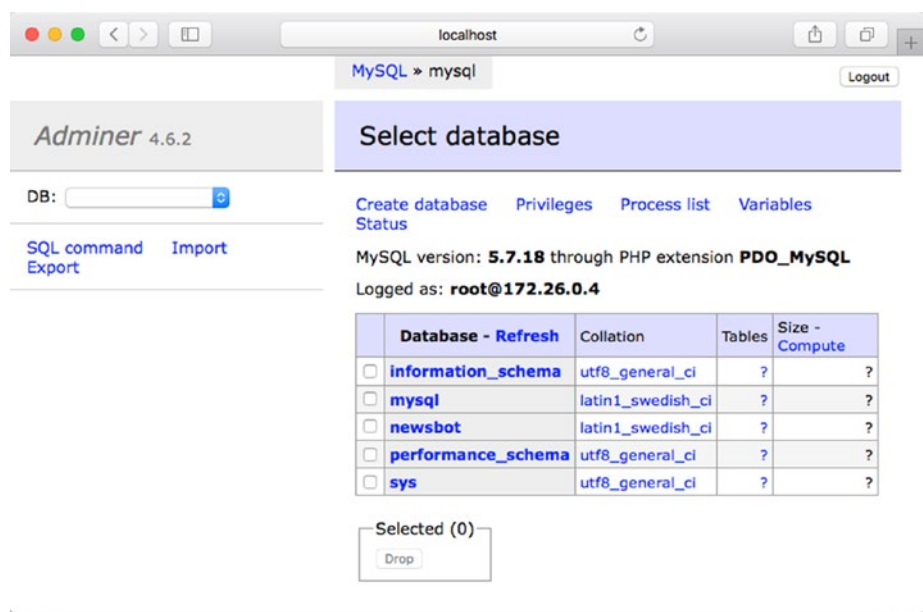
localhost

MySQL » mysql

Logout

Adminer 4.6.2

DB:

SQL command Import Export

Select database

Create database Privileges Process list Variables Status

MySQL version: **5.7.18** through PHP extension **PDO_MySQL**

Logged as: **root@172.26.0.4**

| | Database - Refresh | Collation | Tables | Size - Compute |
|---|---|---|---|---|
| | information_schema | utf8_general_ci | ? | ? |
| | mysql | latin1_swedish_ci | ? | ? |
| | newsbot | latin1_swedish_ci | ? | ? |
| | performance_schema | utf8_general_ci | ? | ? |
| | sys | utf8_general_ci | ? | ? |

Selected (0)

Drop